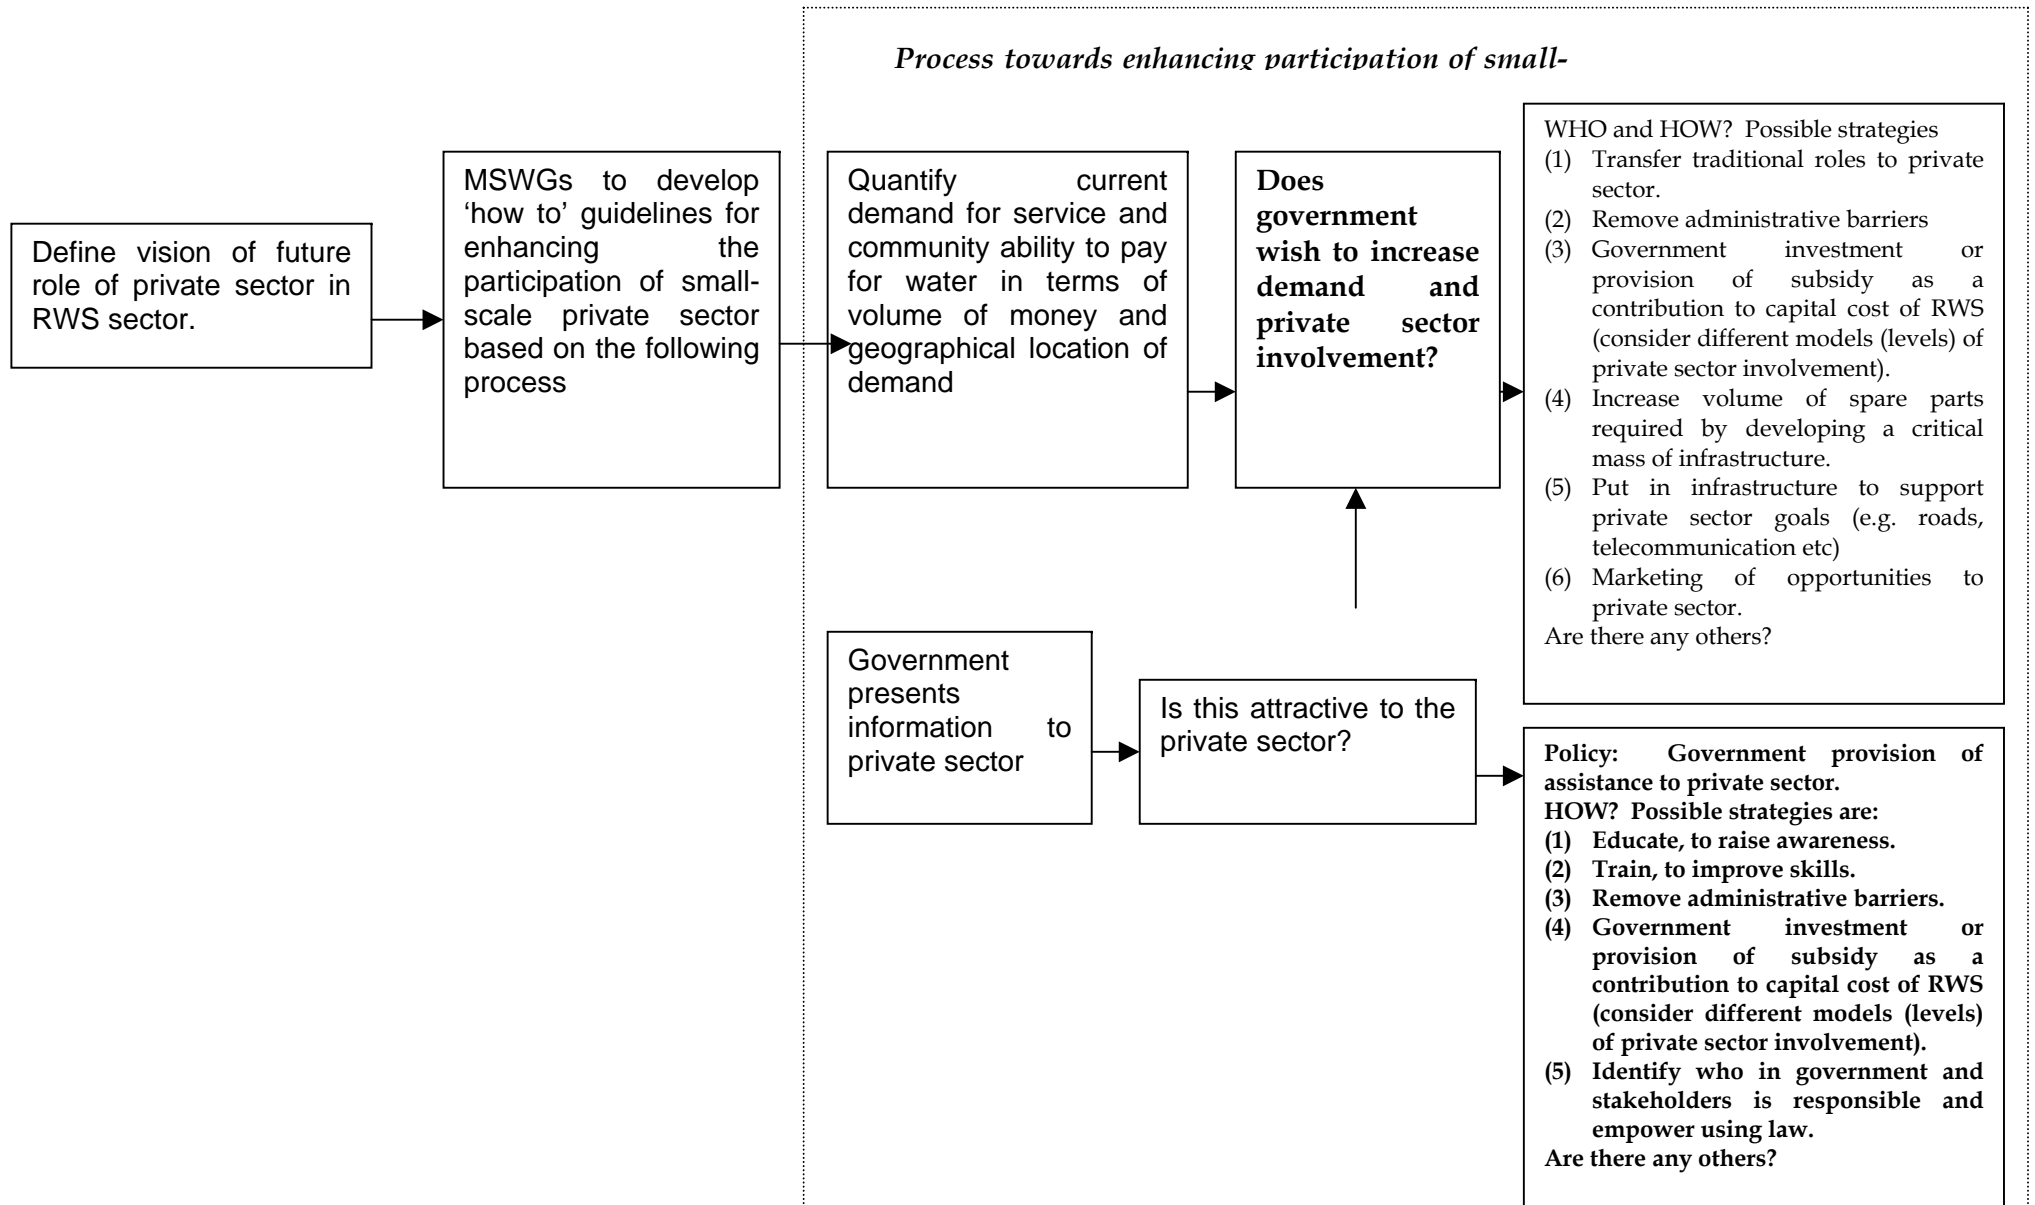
Process towards enhancing participation of small-

Define vision of future role of private sector in RWS sector.

MSWGs to develop 'how to' guidelines for enhancing the participation of small-scale private sector based on the following process

Quantify current demand for service and community ability to pay for water in terms of volume of money and geographical location of demand

Does government wish to increase demand and private sector involvement?

WHO and HOW? Possible strategies
(1) Transfer traditional roles to private sector.
(2) Remove administrative barriers
(3) Government investment or provision of subsidy as a contribution to capital cost of RWS (consider different models (levels) of private sector involvement).
(4) Increase volume of spare parts required by developing a critical mass of infrastructure.
(5) Put in infrastructure to support private sector goals (e.g. roads, telecommunication etc)
(6) Marketing of opportunities to private sector.
Are there any others?

Government presents information to private sector

Is this attractive to the private sector?

Policy: Government provision of assistance to private sector.
HOW? Possible strategies are:
(1) Educate, to raise awareness.
(2) Train, to improve skills.
(3) Remove administrative barriers.
(4) Government investment or provision of subsidy as a contribution to capital cost of RWS (consider different models (levels) of private sector involvement).
(5) Identify who in government and stakeholders is responsible and empower using law.
Are there any others?